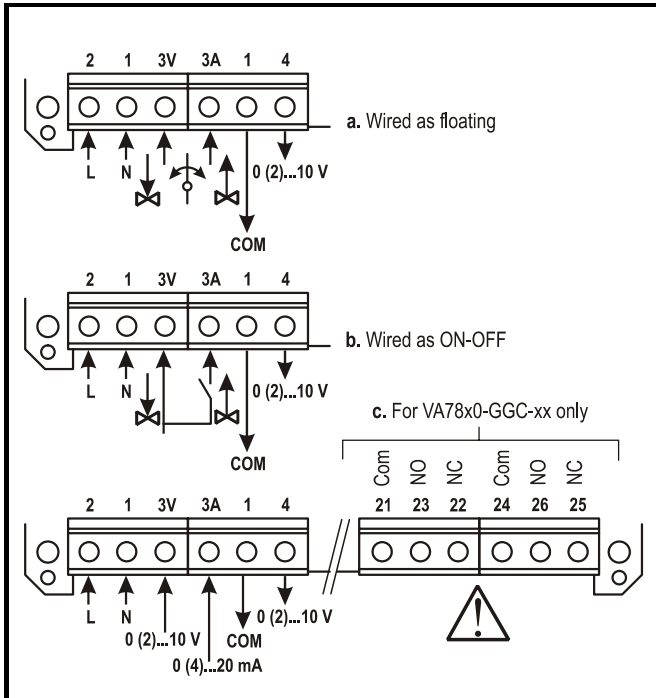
2 1 3V 3A 1 4

a. Wired as floating

L N

0 (2)...10 V

COM

2 1 3V 3A 1 4

b. Wired as ON-OFF

L N

0 (2)...10 V

COM

c. For VA78x0-GGC-xx only

Com NO NC Com NO NC

21 23 22 24 26 25

2 1 3V 3A 1 4

L N

0 (2)...10 V

COM

0 (2)...10 V

0 (4)...20 mA